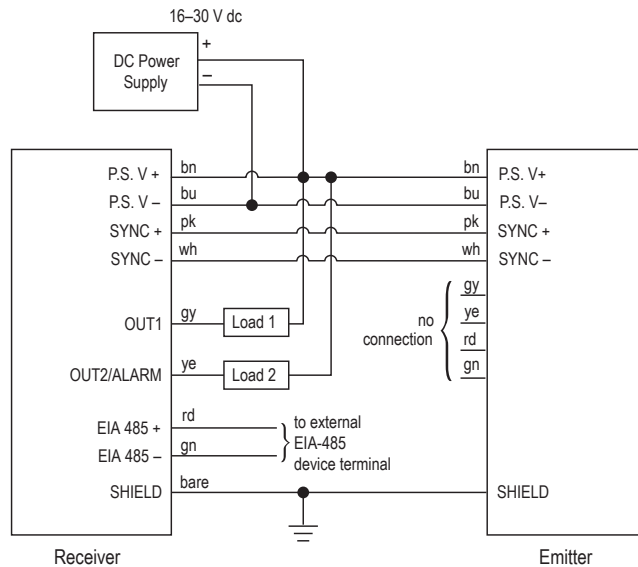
16–30 V dc

DC Power Supply

+

–

P.S. V +

P.S. V –

SYNC +

SYNC –

OUT1

OUT2/ALARM

EIA 485 +

EIA 485 –

SHIELD

bn

bu

pk

wh

gy

ye

rd

gn

bare

Load 1

Load 2

to external EIA-485 device terminal

bn

bu

pk

wh

P.S. V+

P.S. V–

SYNC +

SYNC –

no connection

gy

ye

rd

gn

SHIELD

Receiver

Emitter